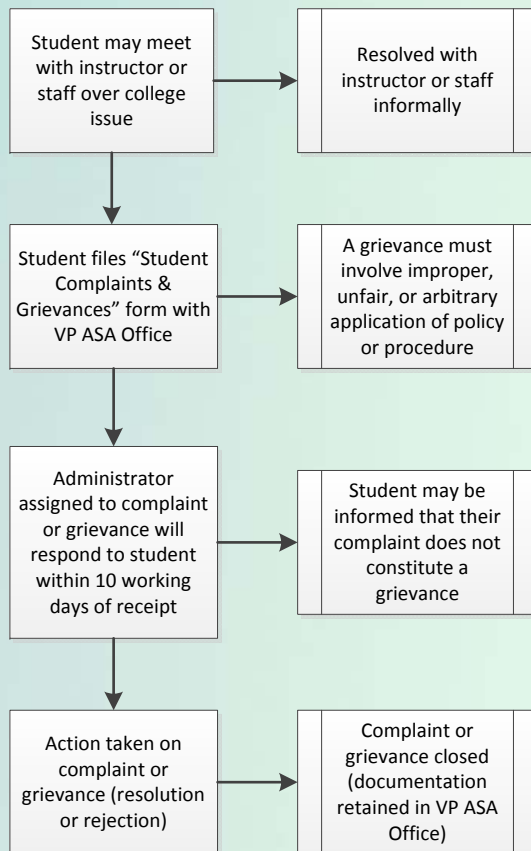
Student may meet with instructor or staff over college issue

Resolved with instructor or staff informally

Student files "Student Complaints & Grievances" form with VP ASA Office

A grievance must involve improper, unfair, or arbitrary application of policy or procedure

Administrator assigned to complaint or grievance will respond to student within 10 working days of receipt

Student may be informed that their complaint does not constitute a grievance

Action taken on complaint or grievance (resolution or rejection)

Complaint or grievance closed (documentation retained in VP ASA Office)